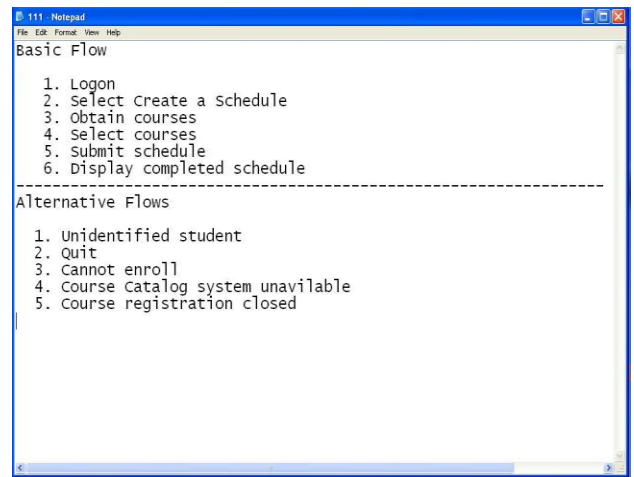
111 - Notepad
File Edit Format View Help

Basic Flow

1. Logon
2. Select Create a Schedule
3. Obtain courses
4. Select courses
5. Submit schedule
6. Display completed schedule

---------------------------------------------------------------

Alternative Flows

1. Unidentified student
2. Quit
3. Cannot enroll
4. Course Catalog system unavilable
5. Course registration closed